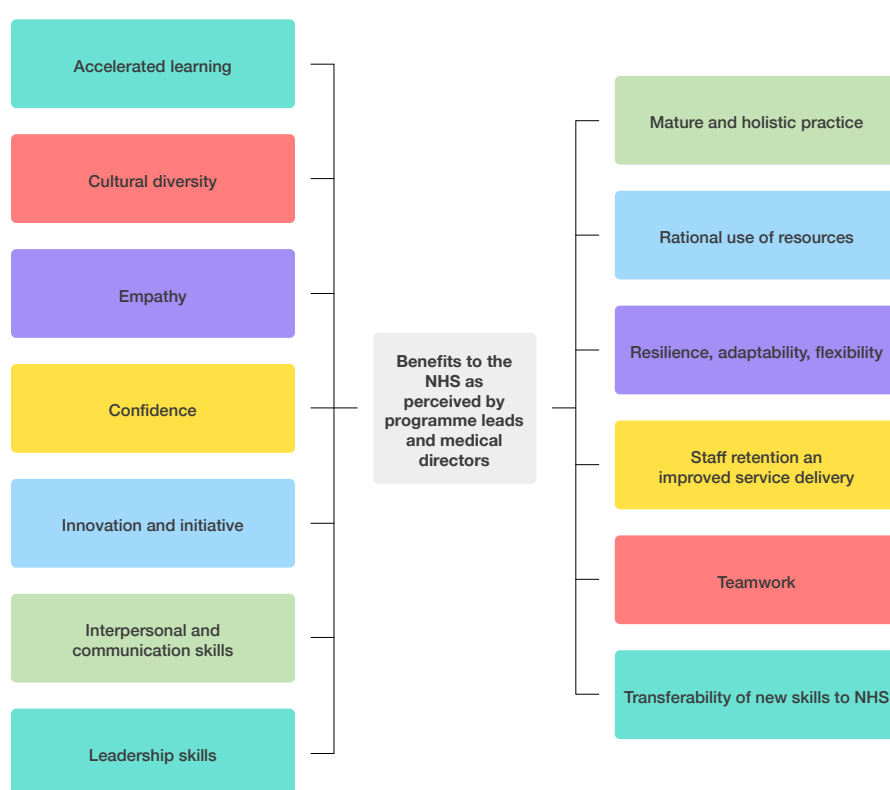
Accelerated learning

Cultural diversity

Empathy

Confidence

Innovation and initiative

Interpersonal and communication skills

Leadership skills

Benefits to the NHS as perceived by programme leads and medical directors

Mature and holistic practice

Rational use of resources

Resilience, adaptability, flexibility

Staff retention an improved service delivery

Teamwork

Transferability of new skills to NHS